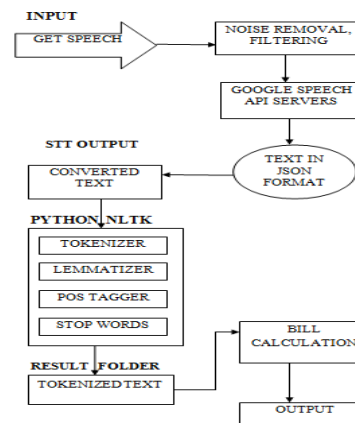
INPUT

GET SPEECH

NOISE REMOVAL, FILTERING

GOOGLE SPEECH API SERVERS

TEXT IN JSON FORMAT

STT OUTPUT

CONVERTED TEXT

PYTHON NLTK

TOKENIZER

LEMMATIZER

POS TAGGER

STOP WORDS

RESULT FOLDER

TOKENIZED TEXT

BILL CALCULATION

OUTPUT